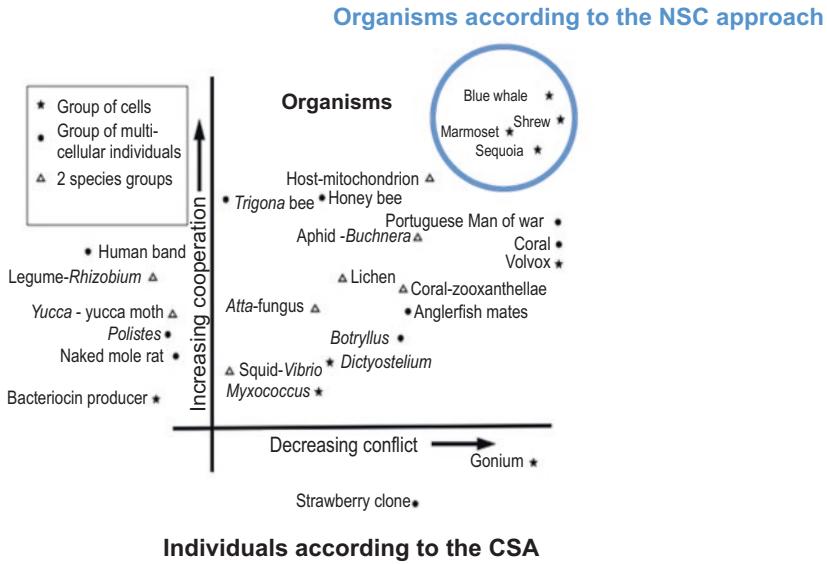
Organisms according to the NSC approach

Group of cells
Group of multicellular individuals
2 species groups

Organisms

Blue whale
Shrew
Marmoset
Sequoia

Host-mitochondrion
Trigona bee
Honey bee
Portuguese Man of war
Aphid -Buchnera
Coral
Volvox
Human band
Legume-Rhizobium
Lichen
Coral-zooxanthellae
Atta-fungus
Anglerfish mates
Yucca - yucca moth
Polistes
Botryllus
Naked mole rat
Dictyostelium
Squid-Vibrio
Myxococcus
Bacteriocin producer

Increasing cooperation

Decreasing conflict

Gonium

Strawberry clone

Individuals according to the CSA